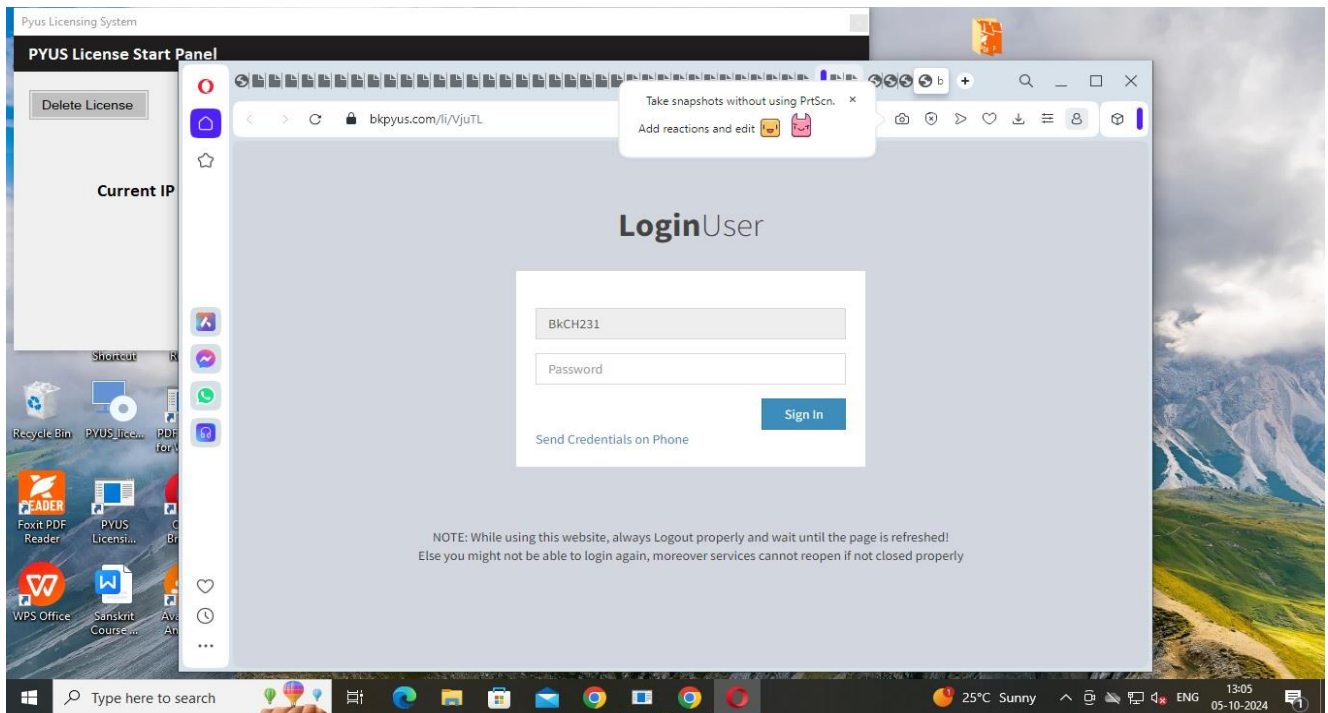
Pyus Licensing System

PYUS License Start Panel

Delete License

Current IP

b

bkpyus.com/li/VjuTL

Take snapshots without using PrtScn.

Add reactions and edit

LoginUser

BkCH231

Password

Sign In

Send Credentials on Phone

NOTE: While using this website, always Logout properly and wait until the page is refreshed!
Else you might not be able to login again, moreover services cannot reopen if not closed properly

Shortcut

Recycle Bin

PYUS lice...

PDF for

Foxit PDF Reader

PYUS Licensi...

WPS Office

Sanskrit Course ...

Type here to search

25°C Sunny

ENG

13:05
05-10-2024